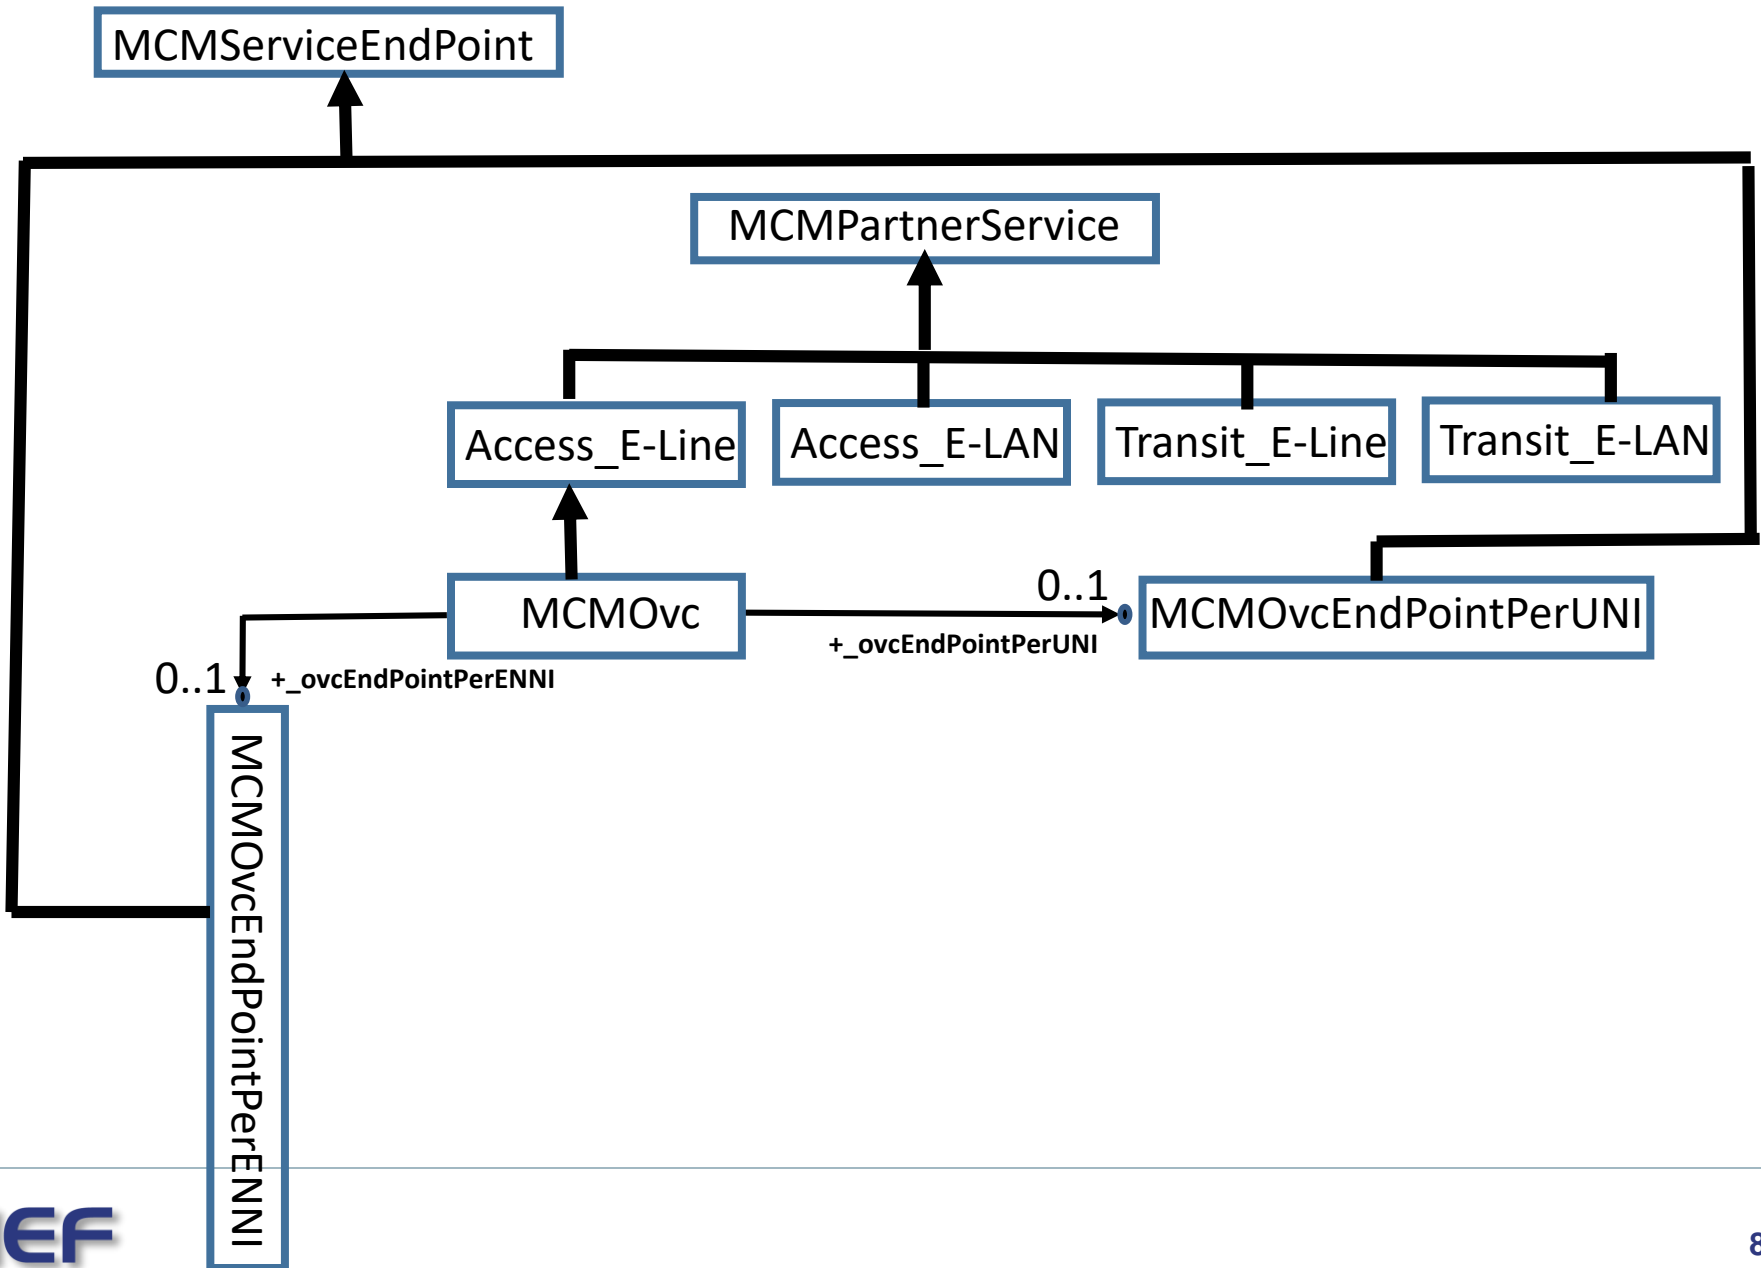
MCMServiceEndPoint

MCMPartnerService

Access_E-Line

Access_E-LAN

Transit_E-Line

Transit_E-LAN

MCMOvc

0..1

MCMOvcEndPointPerUNI

+_ovcEndPointPerUNI

0..1

+_ovcEndPointPerENNI

MCMOvcEndPointPerENNI

EF

8